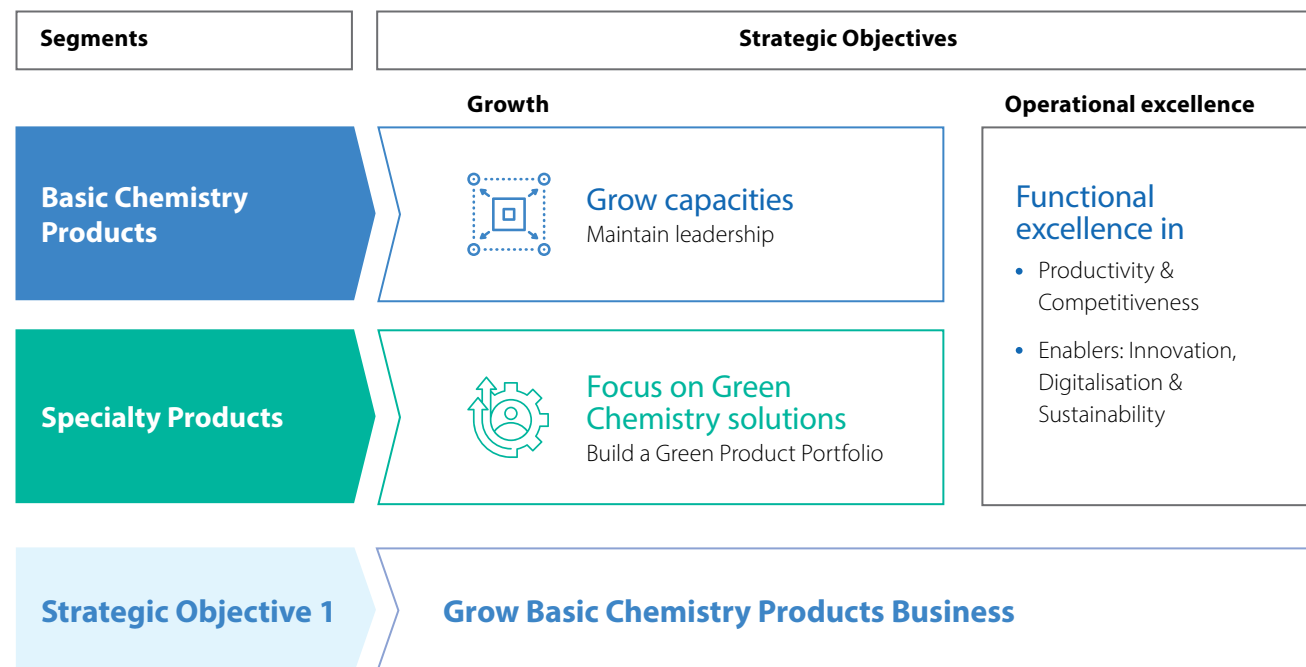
Segments

Strategic Objectives

Growth

Operational excellence

Basic Chemistry Products

Grow capacities
Maintain leadership

Functional excellence in

• Productivity & Competitiveness

• Enablers: Innovation, Digitalisation & Sustainability

Specialty Products

Focus on Green Chemistry solutions
Build a Green Product Portfolio

Strategic Objective 1

Grow Basic Chemistry Products Business